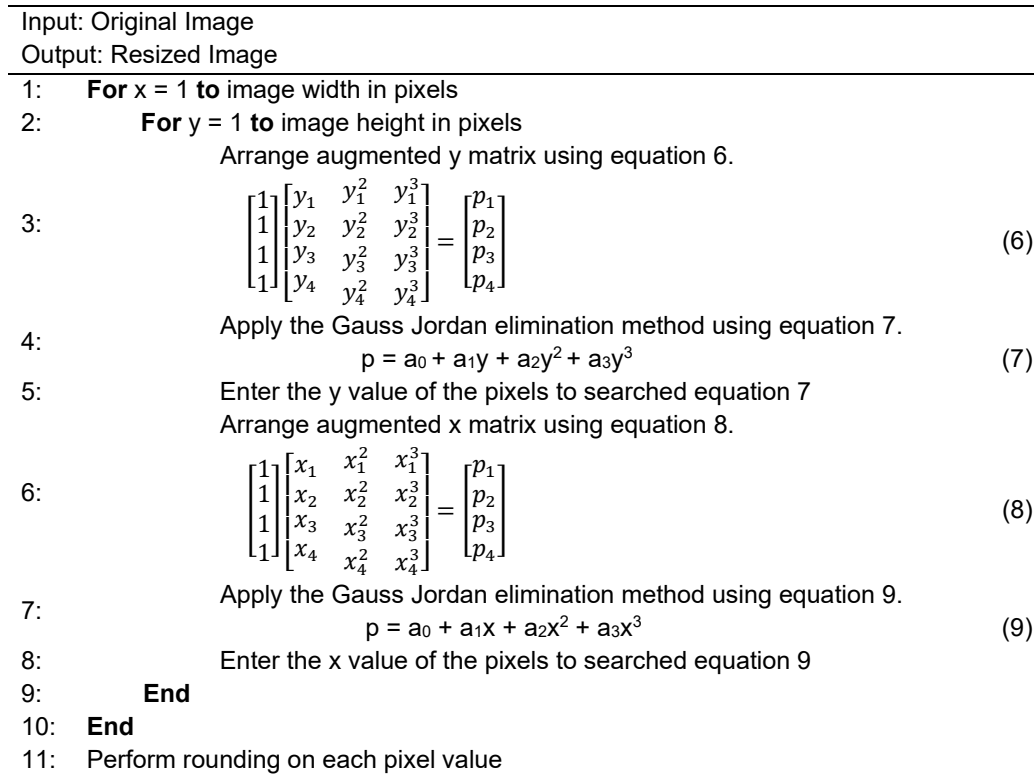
Input: Original Image
Output: Resized Image

1: **For** x = 1 **to** image width in pixels
2: **For** y = 1 **to** image height in pixels
Arrange augmented y matrix using equation 6.
3: $\begin{bmatrix}1\\1\\1\\1\end{bmatrix}\begin{bmatrix}y_1 & y_1^2 & y_1^3\\ y_2 & y_2^2 & y_2^3\\ y_3 & y_3^2 & y_3^3\\ y_4 & y_4^2 & y_4^3\end{bmatrix} = \begin{bmatrix}p_1\\p_2\\p_3\\p_4\end{bmatrix}$ (6)
Apply the Gauss Jordan elimination method using equation 7.
4: $p = a_0 + a_1y + a_2y^2 + a_3y^3$ (7)
5: Enter the y value of the pixels to searched equation 7
Arrange augmented x matrix using equation 8.
6: $\begin{bmatrix}1\\1\\1\\1\end{bmatrix}\begin{bmatrix}x_1 & x_1^2 & x_1^3\\ x_2 & x_2^2 & x_2^3\\ x_3 & x_3^2 & x_3^3\\ x_4 & x_4^2 & x_4^3\end{bmatrix} = \begin{bmatrix}p_1\\p_2\\p_3\\p_4\end{bmatrix}$ (8)
Apply the Gauss Jordan elimination method using equation 9.
7: $p = a_0 + a_1x + a_2x^2 + a_3x^3$ (9)
8: Enter the x value of the pixels to searched equation 9
9: **End**
10: **End**
11: Perform rounding on each pixel value